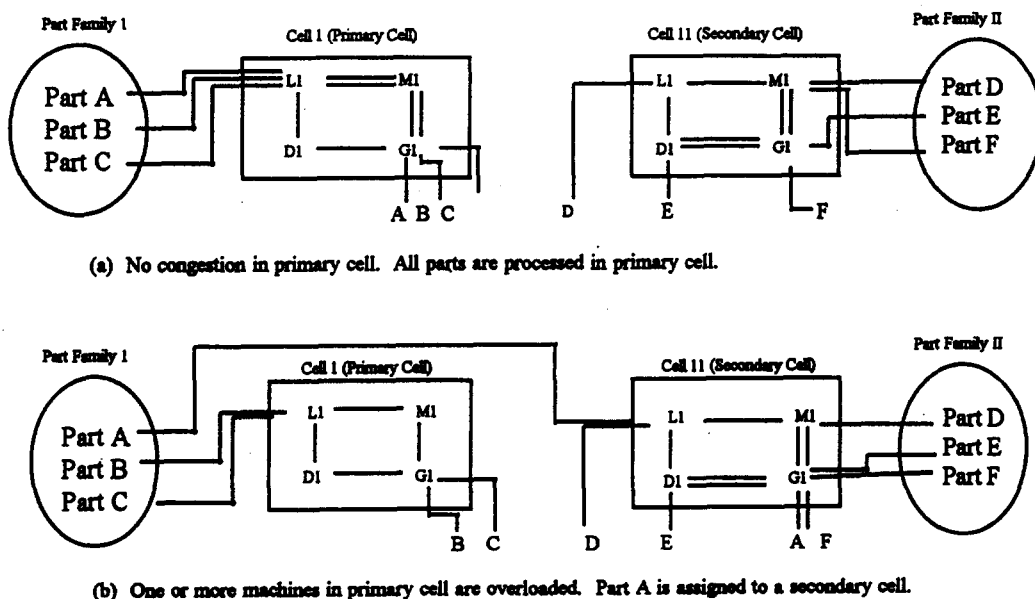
Part Family 1

Part A
Part B
Part C

Cell 1 (Primary Cell)

L1
M1
D1
G1

A B C

Cell 11 (Secondary Cell)

L1
M1
D1
G1

D
E
F

Part Family II

Part D
Part E
Part F

(a) No congestion in primary cell. All parts are processed in primary cell.

Part Family 1

Part A
Part B
Part C

Cell 1 (Primary Cell)

L1
M1
D1
G1

B C

Cell 11 (Secondary Cell)

L1
M1
D1
G1

D
E
A F

Part Family II

Part D
Part E
Part F

(b) One or more machines in primary cell are overloaded. Part A is assigned to a secondary cell.